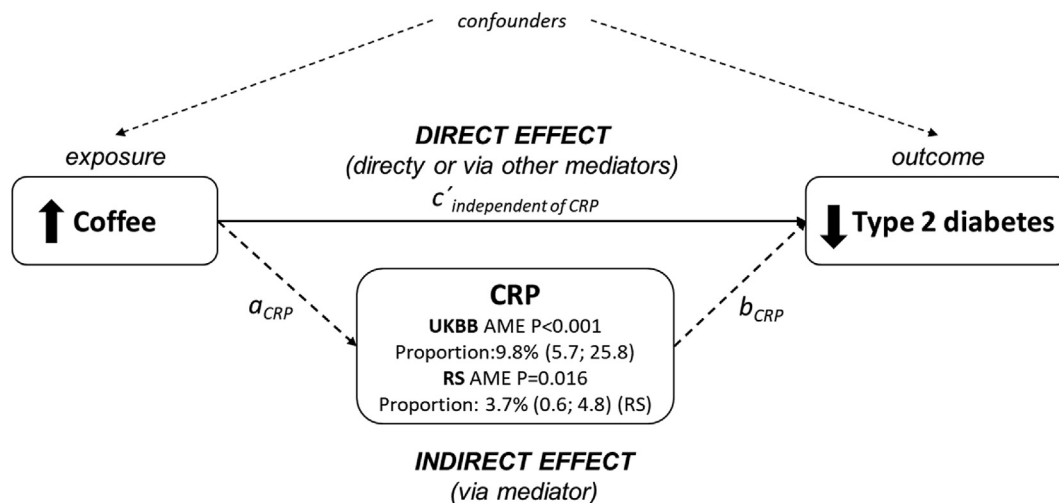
confounders

DIRECT EFFECT
(directy or via other mediators)

exposure

outcome

Coffee

$c'_{independent\ of\ CRP}$

Type 2 diabetes

$a_{CRP}$

CRP
UKBB AME P<0.001
Proportion:9.8% (5.7; 25.8)
RS AME P=0.016
Proportion: 3.7% (0.6; 4.8) (RS)

$b_{CRP}$

INDIRECT EFFECT
(via mediator)